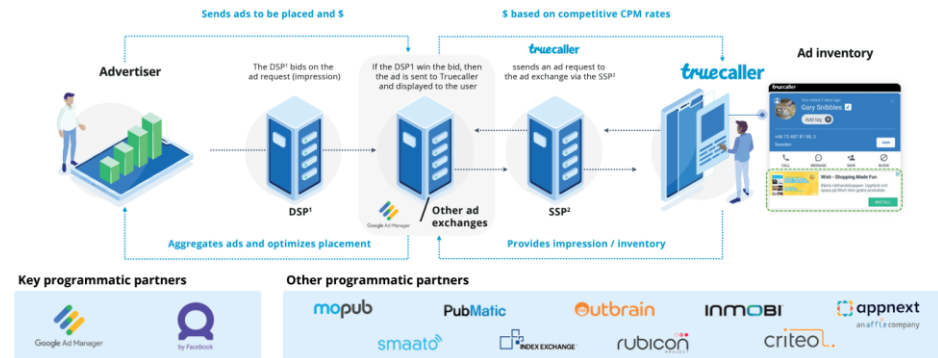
Sends ads to be placed and $

$ based on competitive CPM rates

Advertiser

The DSP¹ bids on the ad request (impression)

If the DSP1 win the bid, then the ad is sent to Truecaller and displayed to the user

truecaller

ssends an ad request to the ad exchange via the SSP²

truecaller

Ad inventory

truecaller

Gary Snibbles

Add tag

Sweden

Wish - Shopping Made Fun

INSTALL

DSP¹

Google Ad Manager

Other ad exchanges

SSP²

Aggregates ads and optimizes placement

Provides impression / inventory

Key programmatic partners

Google Ad Manager

by Facebook

Other programmatic partners

mopub

PubMatic

outbrain

INMOBI

appnext

an affle company

smaato

INDEX EXCHANGE

rubicon

criteo.